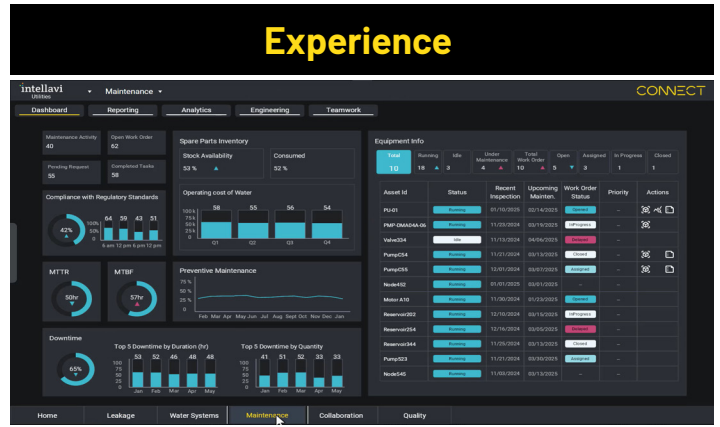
Experience

intellavi Utilities

Maintenance

CONNECT

Dashboard | Reporting | Analytics | Engineering | Teamwork

Maintenance Activity 40

Open Work Order 62

Pending Request 55

Completed Tasks 58

Compliance with Regulatory Standards

42%

100% 75% 50% 25% 0%

64 59 43 51

6 am 12 pm 6 pm 12 pm

MTTR

50hr

MTBF

57hr

Spare Parts Inventory

Stock Availability 53 %

Consumed 52 %

Operating cost of Water

100% 75% 50% 25% 0%

58 55 56 54

Q1 Q2 Q3 Q4

Preventive Maintenance

75 % 50 % 25 %

Feb Mar Apr May Jun Jul Aug Sept Oct Nov Dec Jan

Downtime

65%

Top 5 Downtime by Duration (hr)

100 75 50 25 0

53 52 46 48 48

Jan Feb Mar Apr May

Top 5 Downtime by Quantity

100 75 50 25 0

41 51 52 33 33

Jan Feb Mar Apr May

Equipment Info

Total 10 | Running 18 | Idle 3 | Under Maintenance 4 | Total Work Order 10 | Open 5 | Assigned 1 | In Progress 1 | Closed 1

| Asset Id | Status | Recent Inspection | Upcoming Mainten. | Work Order Status | Priority | Actions |
|---|---|---|---|---|---|---|
| PU-01 | Running | 01/10/2025 | 02/14/2025 | Opened | -- | |
| PMP-DMA04A-06 | Running | 11/23/2024 | 03/19/2025 | InProgress | -- | |
| Valve334 | Idle | 11/13/2024 | 04/06/2025 | Delayed | -- | |
| PumpC54 | Running | 11/21/2024 | 03/14/2025 | Closed | -- | |
| PumpC55 | Running | 12/01/2024 | 03/07/2025 | Assigned | -- | |
| Node452 | Running | 01/01/2025 | 02/01/2025 | -- | -- | |
| Motor A10 | Running | 11/30/2024 | 01/23/2025 | Opened | -- | |
| Reservoir202 | Running | 12/10/2024 | 03/13/2025 | InProgress | -- | |
| Reservoir254 | Running | 12/16/2024 | 02/05/2025 | Delayed | -- | |
| Reservoir344 | Running | 11/25/2024 | 03/15/2025 | Closed | -- | |
| Pump523 | Running | 11/21/2024 | 03/30/2025 | Assigned | -- | |
| Node545 | Running | 11/03/2024 | 03/13/2025 | -- | -- | |

Home | Leakage | Water Systems | Maintenance | Collaboration | Quality